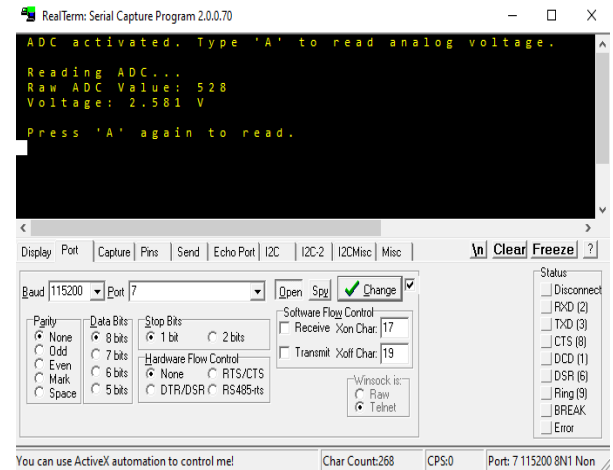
RealTerm: Serial Capture Program 2.0.0.70

ADC activated. Type 'A' to read analog voltage.

Reading ADC...
Raw ADC Value: 528
Voltage: 2.581 V

Press 'A' again to read.

Display Port Capture Pins Send Echo Port I2C I2C-2 I2CMisc Misc \n Clear Freeze ?

Baud 115200 Port 7 Open Spy Change

Parity
None
Odd
Even
Mark
Space

Data Bits
8 bits
7 bits
6 bits
5 bits

Stop Bits
1 bit
2 bits

Hardware Flow Control
None
RTS/CTS
DTR/DSR
RS485-rts

Software Flow Control
Receive Xon Char: 17
Transmit Xoff Char: 19

Winsock is:
Raw
Telnet

Status
Disconnect
RXD (2)
TXD (3)
CTS (8)
DCD (1)
DSR (6)
Ring (9)
BREAK
Error

You can use ActiveX automation to control me! Char Count:268 CPS:0 Port: 7 115200 8N1 Non